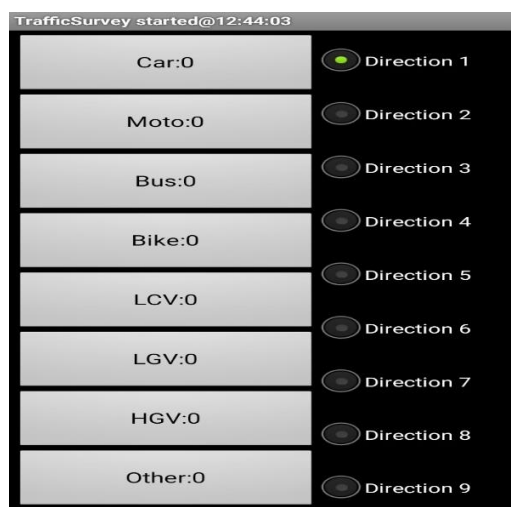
TrafficSurvey started@12:44:03

Car:0

Direction 1

Moto:0

Direction 2

Bus:0

Direction 3

Bike:0

Direction 4

LCV:0

Direction 5

Direction 6

LGV:0

Direction 7

HGV:0

Direction 8

Other:0

Direction 9